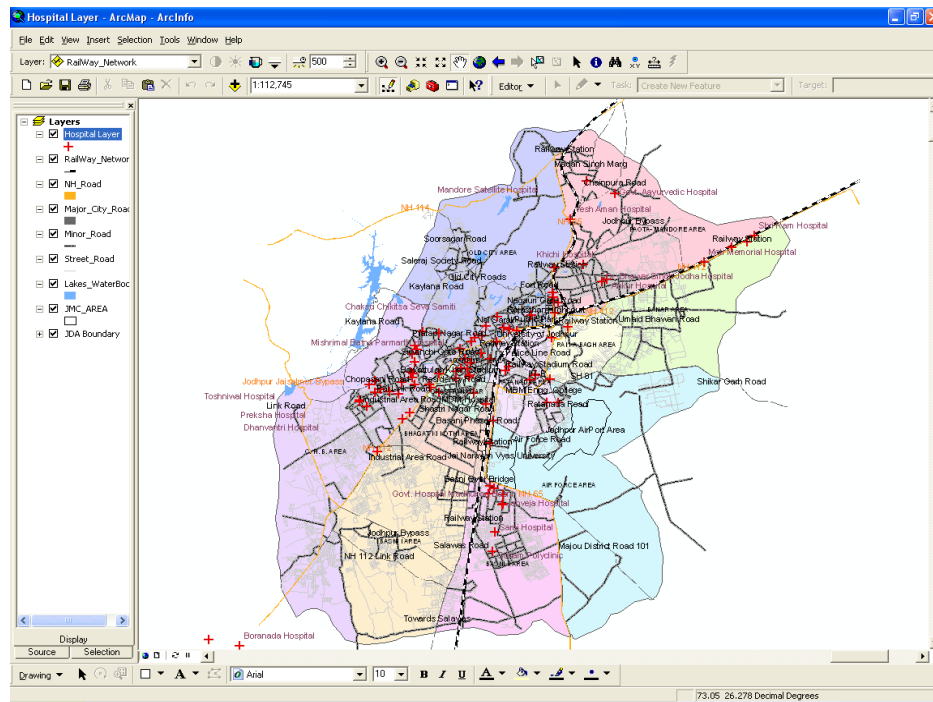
Hospital Layer - ArcMap - ArcInfo

File Edit View Insert Selection Tools Window Help

Layer: RailWay_Network

500

1:112,745

Editor

Task: Create New Feature

Target:

Layers
Hospital Layer
RailWay_Networ
NH_Road
Major_City_Road
Minor_Road
Street_Road
Lakes_WaterBoc
JMC_AREA
JDA Boundary

Display
Source
Selection

Railway Station
Madan Singh Marg
Chainpura Road
Mandore Satalite Hospital
Ayurvedic Hospital
NH 114
Jodhpur Bypass
Shriram Hospital
Railway Station
Memorial Hospital
Soorsagar Road
Salaraj Society Road
Old City Roads
Khichi Hospital
Railway Station
Kaylana Road
Fort Road
Chakra Chikitsa Seva Samiti
Kaylana Road
Railway Station
Umaid Bhawan Road
Mishrimal Parmar Hospital
Police Line Road
Shikar Garh Road
Jodhpur Jaisalmer Bypass
Toshniwal Hospital
Link Road
Preksha Hospital
Dhanvantri Hospital
Shastri Nagar Road
Industrial Area Road
MBM Engg. College
Jodhpur AirPort Area
Air Force Road
Railway Station
Jai Narayan Vyas University
Industrial Area Road
Basni Over Bridge
Govt. Hospital
Railway Station
Hospital
Jodhpur Bypass
NH 112 Link Road
Salawas Road
Majou District Road 101
Towards Salawas
Boranada Hospital

Drawing
Arial
10
B I U

73.05 26.278 Decimal Degrees